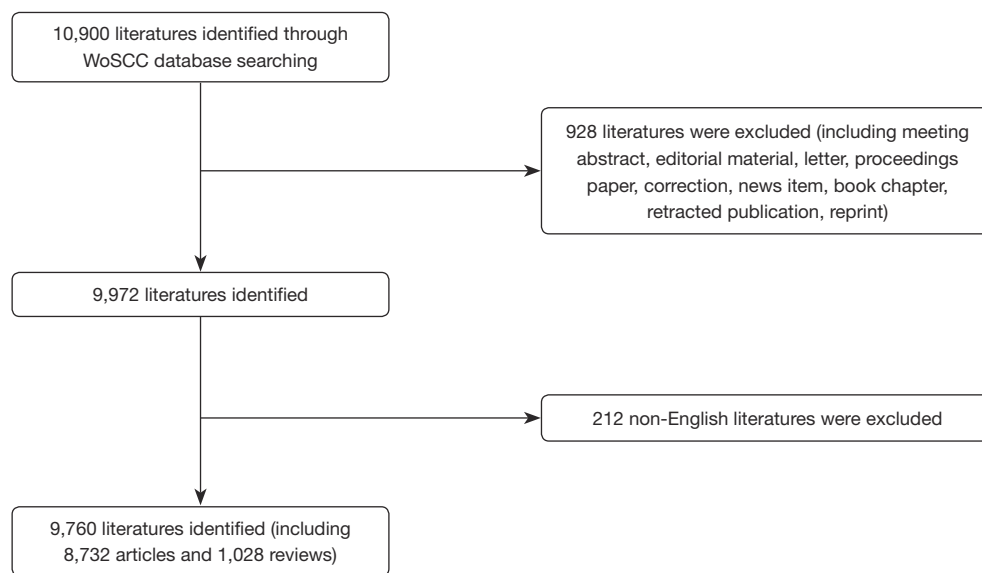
10,900 literatures identified through WoSCC database searching

928 literatures were excluded (including meeting abstract, editorial material, letter, proceedings paper, correction, news item, book chapter, retracted publication, reprint)

9,972 literatures identified

212 non-English literatures were excluded

9,760 literatures identified (including 8,732 articles and 1,028 reviews)